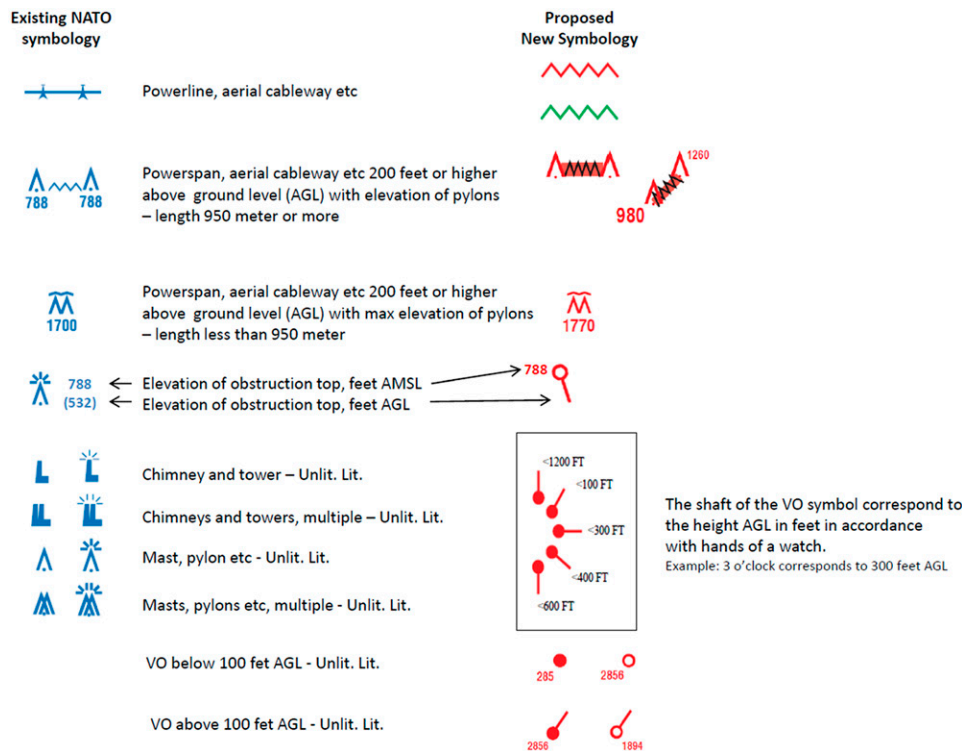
Existing NATO symbology

Proposed New Symbology

Powerline, aerial cableway etc

788 788

Powerspan, aerial cableway etc 200 feet or higher above ground level (AGL) with elevation of pylons – length 950 meter or more

1260

980

1700

Powerspan, aerial cableway etc 200 feet or higher above ground level (AGL) with max elevation of pylons – length less than 950 meter

1770

788
(532)

Elevation of obstruction top, feet AMSL

Elevation of obstruction top, feet AGL

788

Chimney and tower – Unlit. Lit.

Chimneys and towers, multiple – Unlit. Lit.

Mast, pylon etc - Unlit. Lit.

Masts, pylons etc, multiple - Unlit. Lit.

<1200 FT
<100 FT
<300 FT
<400 FT
<600 FT

The shaft of the VO symbol correspond to the height AGL in feet in accordance with hands of a watch.
Example: 3 o'clock corresponds to 300 feet AGL

VO below 100 fet AGL - Unlit. Lit.

285 2856

VO above 100 fet AGL - Unlit. Lit.

2856 1894